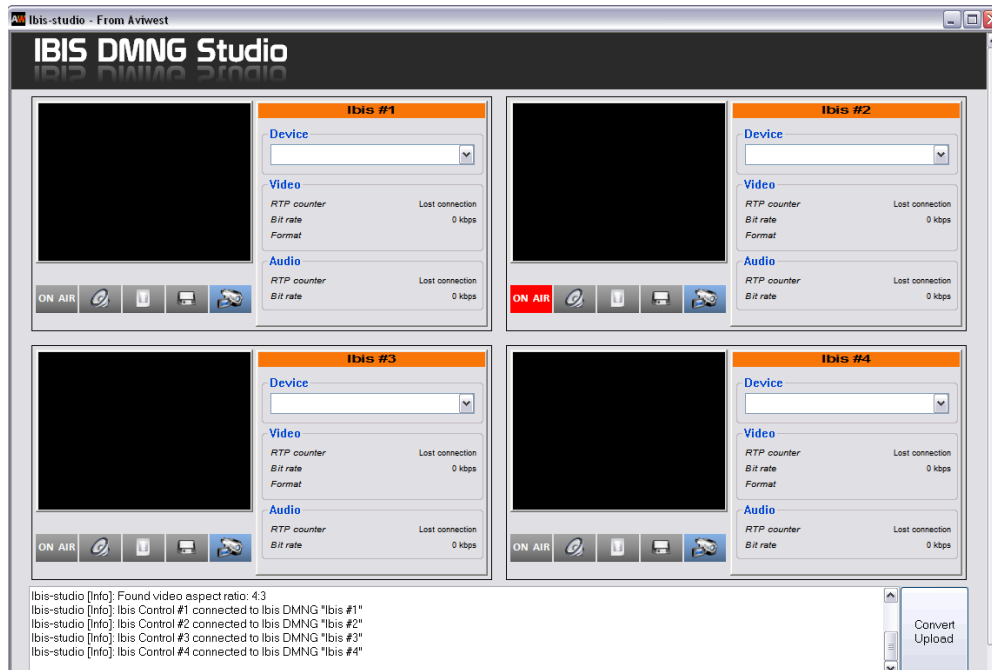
AW Ibis-studio - From Aviwest

IBIS DMNG Studio

Ibis #1

Device

Video
RTP counter Lost connection
Bit rate 0 kbps
Format

Audio
RTP counter Lost connection
Bit rate 0 kbps

ON AIR

Ibis #2

Device

Video
RTP counter Lost connection
Bit rate 0 kbps
Format

Audio
RTP counter Lost connection
Bit rate 0 kbps

ON AIR

Ibis #3

Device

Video
RTP counter Lost connection
Bit rate 0 kbps
Format

Audio
RTP counter Lost connection
Bit rate 0 kbps

ON AIR

Ibis #4

Device

Video
RTP counter Lost connection
Bit rate 0 kbps
Format

Audio
RTP counter Lost connection
Bit rate 0 kbps

ON AIR

Ibis-studio [Info]: Found video aspect ratio: 4:3
Ibis-studio [Info]: Ibis Control #1 connected to Ibis DMNG "Ibis #1"
Ibis-studio [Info]: Ibis Control #2 connected to Ibis DMNG "Ibis #2"
Ibis-studio [Info]: Ibis Control #3 connected to Ibis DMNG "Ibis #3"
Ibis-studio [Info]: Ibis Control #4 connected to Ibis DMNG "Ibis #4"

Convert
Upload